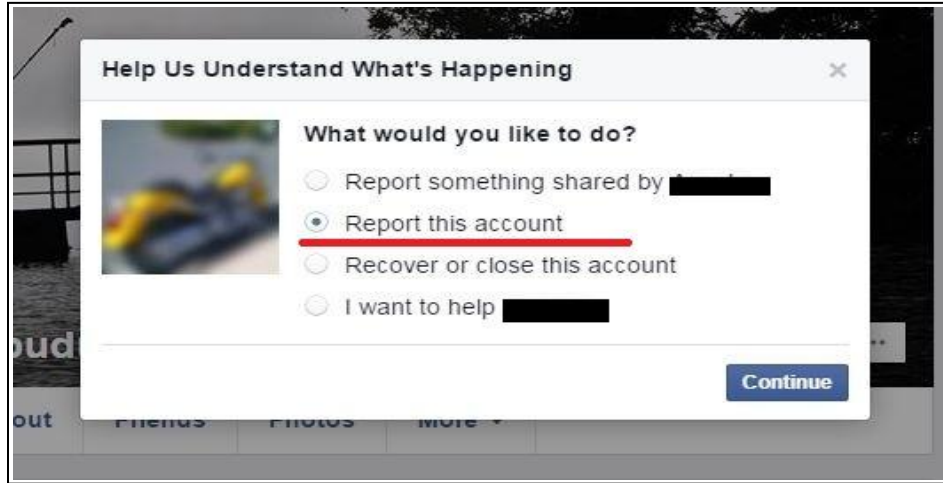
Help Us Understand What's Happening

×

What would you like to do?

Report something shared by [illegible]

Report this account

Recover or close this account

I want to help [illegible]

Continue

oud

out Friends Photos More ▾

...